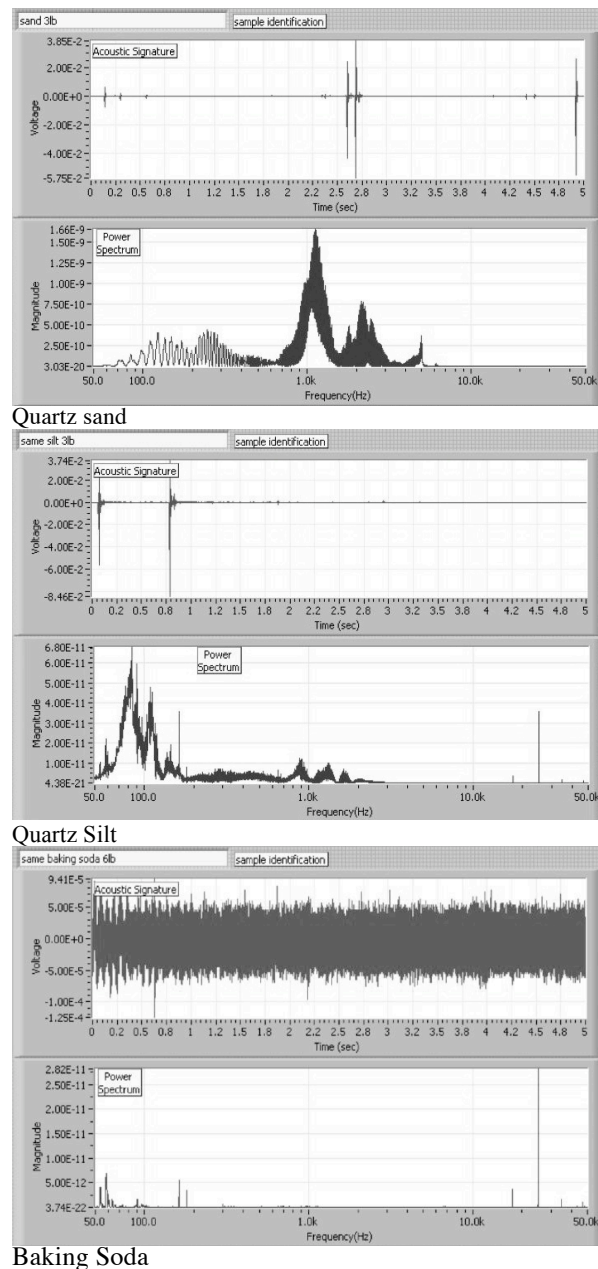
sand 3lb
sample identification

Acoustic Signature

3.85E-2
2.00E-2
0.00E+0
-2.00E-2
-4.00E-2
-5.75E-2

Voltage

0 0.2 0.5 0.8 1 1.2 1.5 1.8 2 2.2 2.5 2.8 3 3.2 3.5 3.8 4 4.2 4.5 4.8 5
Time (sec)

Power Spectrum

1.66E-9
1.50E-9
1.25E-9
1.00E-9
7.50E-10
5.00E-10
2.50E-10
3.03E-20

Magnitude

50.0 100.0 1.0k 10.0k 50.0k
Frequency(Hz)

Quartz sand

same silt 3lb
sample identification

Acoustic Signature

3.74E-2
2.00E-2
0.00E+0
-2.00E-2
-4.00E-2
-6.00E-2
-8.46E-2

Voltage

0 0.2 0.5 0.8 1 1.2 1.5 1.8 2 2.2 2.5 2.8 3 3.2 3.5 3.8 4 4.2 4.5 4.8 5
Time (sec)

Power Spectrum

6.80E-11
6.00E-11
5.00E-11
4.00E-11
3.00E-11
2.00E-11
1.00E-11
4.38E-21

Magnitude

50.0 100.0 1.0k 10.0k 50.0k
Frequency(Hz)

Quartz Silt

same baking soda 6lb
sample identification

Acoustic Signature

9.41E-5
5.00E-5
0.00E+0
-5.00E-5
-1.00E-4
-1.25E-4

Voltage

0 0.2 0.5 0.8 1 1.2 1.5 1.8 2 2.2 2.5 2.8 3 3.2 3.5 3.8 4 4.2 4.5 4.8 5
Time (sec)

Power Spectrum

2.82E-11
2.50E-11
2.00E-11
1.50E-11
1.00E-11
5.00E-12
3.74E-22

Magnitude

50.0 100.0 1.0k 10.0k 50.0k
Frequency(Hz)

Baking Soda